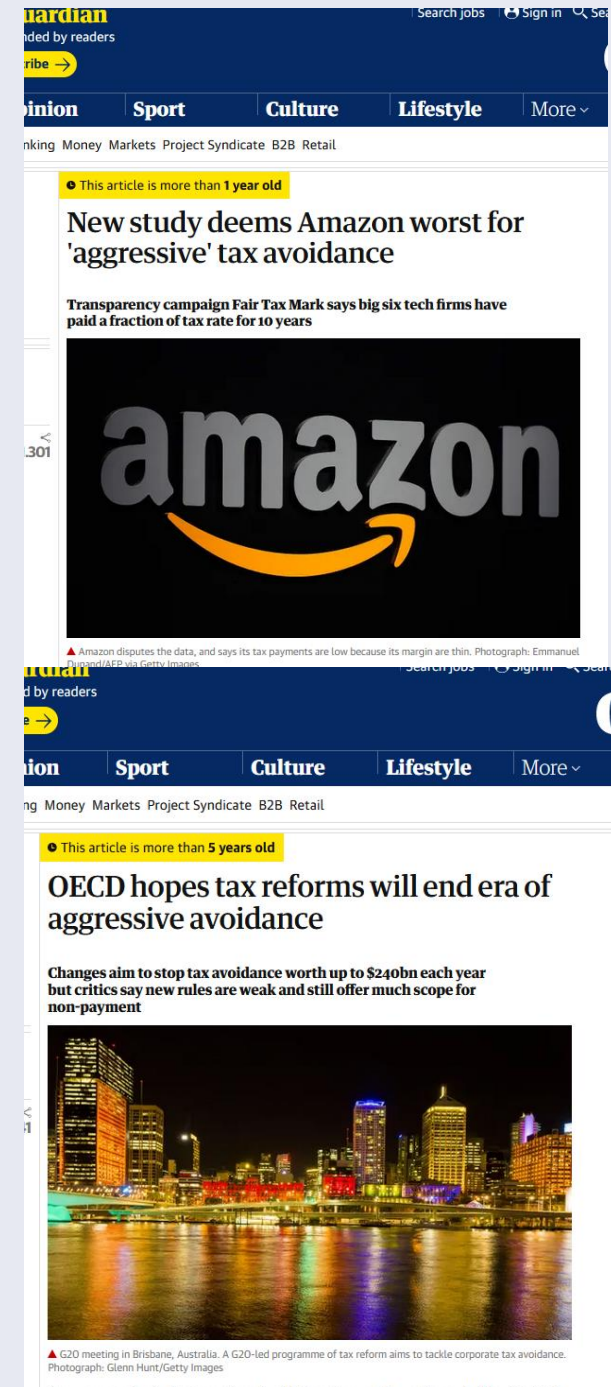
uardian
nded by readers
ribe →

Search jobs | Sign in | Se

pinion | Sport | Culture | Lifestyle | More

nking Money Markets Project Syndicate B2B Retail

This article is more than 1 year old

New study deems Amazon worst for 'aggressive' tax avoidance

Transparency campaign Fair Tax Mark says big six tech firms have paid a fraction of tax rate for 10 years

amazon

1301

▲ Amazon disputes the data, and says its tax payments are low because its margin are thin. Photograph: Emmanuel Dunand/AFP via Getty Images

rdian
d by readers
e →

Search jobs | Sign in | Sear

ion | Sport | Culture | Lifestyle | More

ng Money Markets Project Syndicate B2B Retail

This article is more than 5 years old

OECD hopes tax reforms will end era of aggressive avoidance

Changes aim to stop tax avoidance worth up to $240bn each year but critics say new rules are weak and still offer much scope for non-payment

1

▲ G20 meeting in Brisbane, Australia. A G20-led programme of tax reform aims to tackle corporate tax avoidance. Photograph: Glenn Hunt/Getty Images